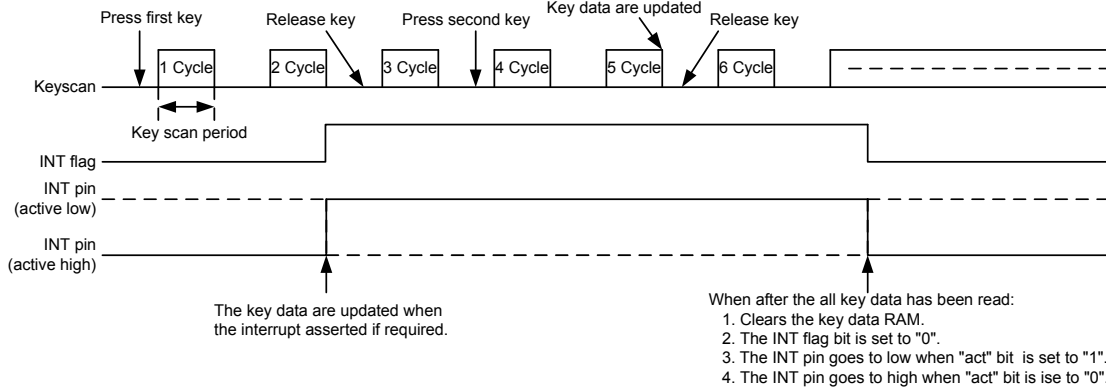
Press first key

Release key

Press second key

Key data are updated

Release key

1 Cycle

2 Cycle

3 Cycle

4 Cycle

5 Cycle

6 Cycle

Keyscan

Key scan period

INT flag

INT pin (active low)

INT pin (active high)

The key data are updated when the interrupt asserted if required.

When after the all key data has been read:
1. Clears the key data RAM.
2. The INT flag bit is set to "0".
3. The INT pin goes to low when "act" bit is set to "1".
4. The INT pin goes to high when "act" bit is ise to "0"